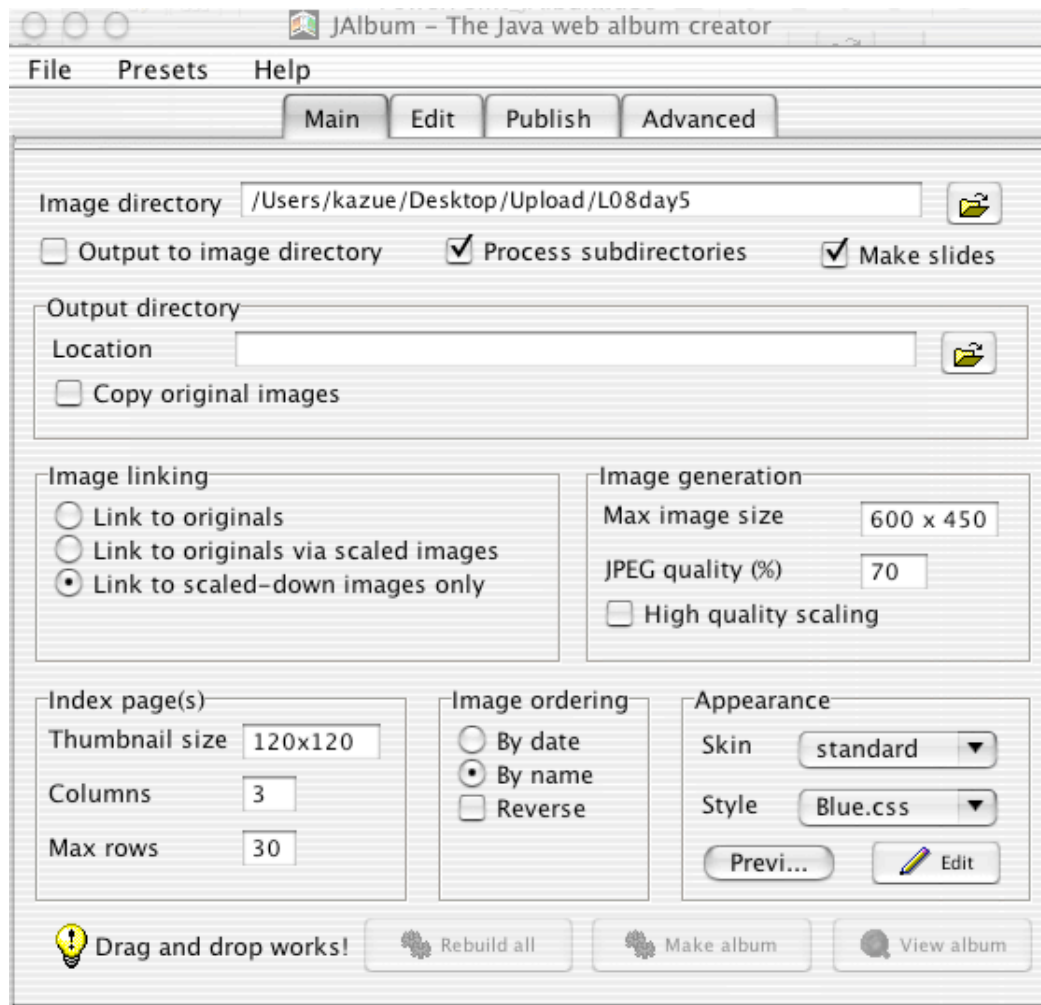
JAlbum - The Java web album creator

File Presets Help

Main Edit Publish Advanced

Image directory /Users/kazue/Desktop/Upload/L08day5

Output to image directory
Process subdirectories
Make slides

Output directory
Location
Copy original images

Image linking
Link to originals
Link to originals via scaled images
Link to scaled-down images only

Image generation
Max image size 600 x 450
JPEG quality (%) 70
High quality scaling

Index page(s)
Thumbnail size 120x120
Columns 3
Max rows 30

Image ordering
By date
By name
Reverse

Appearance
Skin standard
Style Blue.css
Previ...
Edit

Drag and drop works!
Rebuild all
Make album
View album